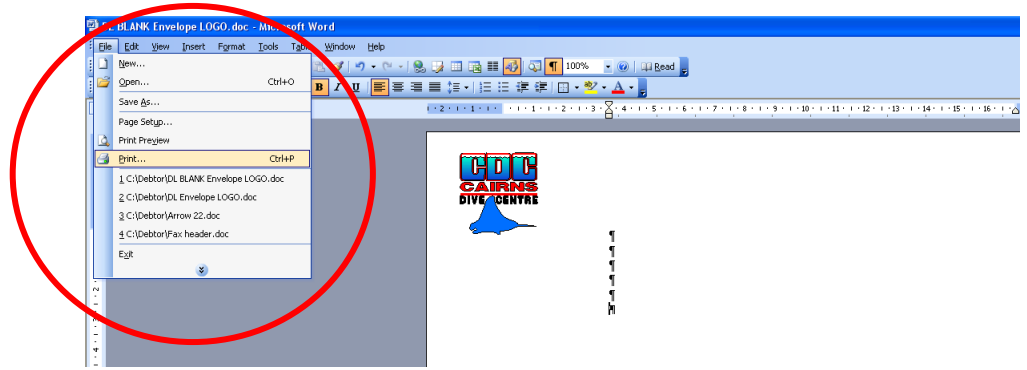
DL BLANK Envelope LOGO.doc - Microsoft Word

File Edit View Insert Format Tools Table Window Help

100%
Read

New...
Open... Ctrl+O
Save As...
Page Setup...
Print Preview
Print... Ctrl+P
1 C:\Debtor\DL BLANK Envelope LOGO.doc
2 C:\Debtor\DL Envelope LOGO.doc
3 C:\Debtor\Arrow 22.doc
4 C:\Debtor\Fax header.doc
Exit

2 · 1 · 1 · 1 · 2 · 1 · 3 · 4 · 5 · 6 · 7 · 8 · 9 · 10 · 11 · 12 · 13 · 14 · 15 · 16

CDC
CAIRNS
DIVE CENTRE

¶
¶
¶
¶
¶
¶